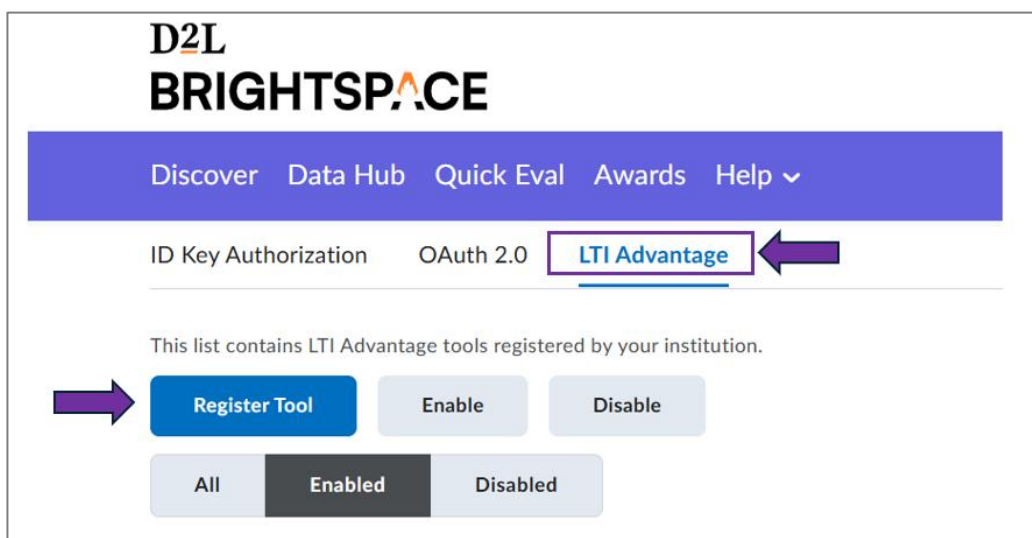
D2L
BRIGHTSPACE

Discover Data Hub Quick Eval Awards Help

ID Key Authorization OAuth 2.0 LTI Advantage

This list contains LTI Advantage tools registered by your institution.

Register Tool Enable Disable

All Enabled Disabled